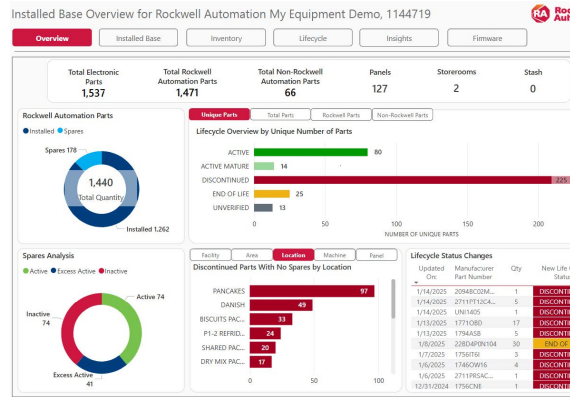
Installed Base Overview for Rockwell Automation My Equipment Demo, 1144719

RA Roc Aut

Overview | Installed Base | Inventory | Lifecycle | Insights | Firmware

Total Electronic Parts
1,537

Total Rockwell Automation Parts
1,471

Total Non-Rockwell Automation Parts
66

Panels
127

Storerooms
2

Stash
0

Rockwell Automation Parts
Installed Spares

Spares 178
1,440
Total Quantity
Installed 1,262

Unique Parts | Total Parts | Rockwell Parts | Non-Rockwell Parts

Lifecycle Overview by Unique Number of Parts

ACTIVE 80
ACTIVE MATURE 14
DISCONTINUED 225
END OF LIFE 25
UNVERIFIED 13
0 50 100 150 200
NUMBER OF UNIQUE PARTS

Spares Analysis
Active Excess Active Inactive

Inactive 74
Active 74
Excess Active 41

Facility | Area | Location | Machine | Panel

Discontinued Parts With No Spares by Location

PANCAKES 97
DANISH 49
BISCUITS PAC... 33
P1-2 REFRID... 24
SHARED PAC... 20
DRY MIX PAC... 17
0 50 100

Lifecycle Status Changes

| Updated On | Manufacturer Part Number | Qty | New Life Status |
|---|---|---|---|
| 1/14/2025 | 2094BC02M... | 1 | DISCONTIN |
| 1/14/2025 | 2711PT12C4... | 5 | DISCONTIN |
| 1/14/2025 | UNI1405 | 1 | DISCONTIN |
| 1/13/2025 | 1771OBD | 17 | DISCONTIN |
| 1/13/2025 | 1794ASB | 5 | DISCONTIN |
| 1/8/2025 | 22BD4P0N104 | 30 | END OF |
| 1/7/2025 | 1756IT6I | 3 | DISCONTIN |
| 1/6/2025 | 1746OW16 | 4 | DISCONTIN |
| 1/6/2025 | 2711PR5AC... | 1 | DISCONTIN |
| 12/31/2024 | 1756CNB | 1 | DISCONTIN |